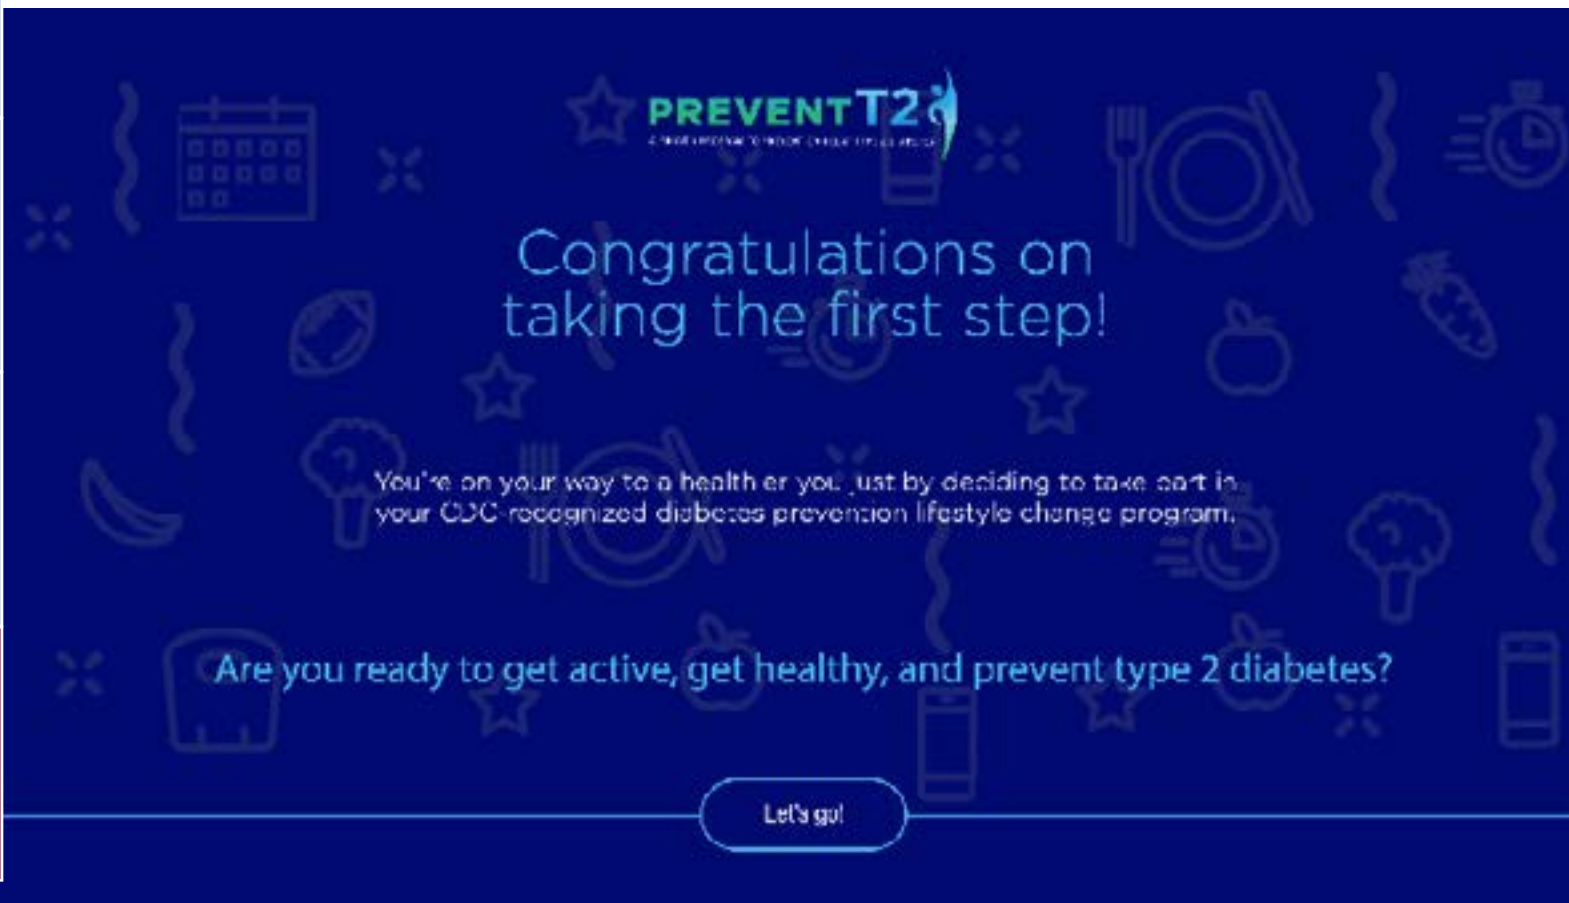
PREVENT T2
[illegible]

Congratulations on taking the first step!

You're on your way to a healthier you just by deciding to take part in your CDC-recognized diabetes prevention lifestyle change program.

Are you ready to get active, get healthy, and prevent type 2 diabetes?

Let's go!